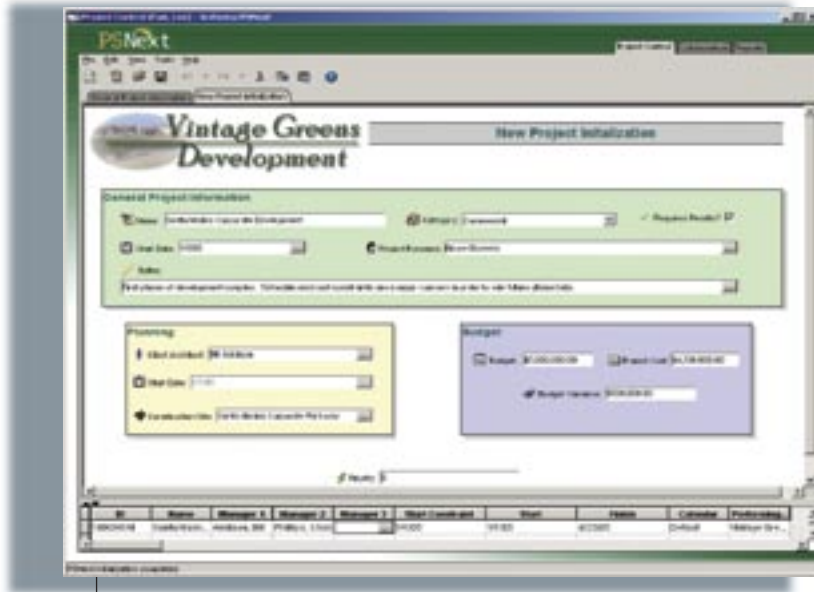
PSNext

Vintage Greens Development

New Project Initialization

General Project Information

Name: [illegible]

Start Date: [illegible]

Notes: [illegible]

Planning

Start Date: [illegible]

Budget

Budget: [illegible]

Project Cost: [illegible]

Budget Variance: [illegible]

| ID | Name | Manager 1 | Manager 2 | Manager 3 | Start Constraint | Start | Finish | Calendar | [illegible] |
|---|---|---|---|---|---|---|---|---|---|
| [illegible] | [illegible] | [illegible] | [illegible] | | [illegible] | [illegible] | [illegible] | Default | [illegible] |